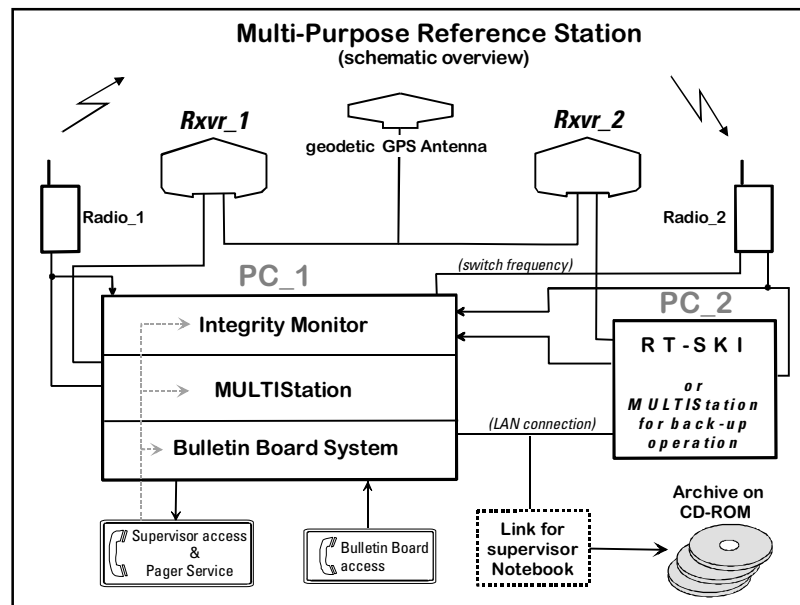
Multi-Purpose Reference Station
(schematic overview)

Rxvr_1

geodetic GPS Antenna

Rxvr_2

Radio_1

Radio_2

(switch frequency)

PC_1

PC_2

Integrity Monitor

MULTIStation

Bulletin Board System

R T - S K I

o r
M U L T I S t a t i o n
f o r b a c k - u p
o p e r a t i o n

(LAN connection)

Archive on CD-ROM

Supervisor access & Pager Service

Bulletin Board access

Link for supervisor Notebook